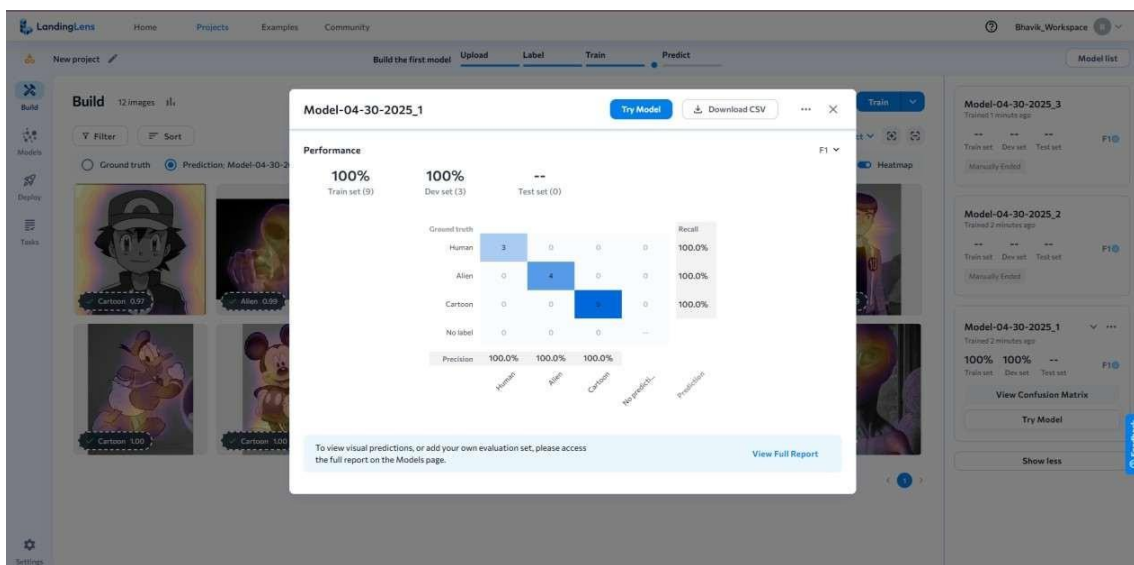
LandingLens Home Projects Examples Community

Bhavik_Workspace

New project

Build the first model Upload Label Train Predict

Model list

Build

Models

Deploy

Tasks

Settings

Build 12 images

Filter Sort

Ground truth Prediction: Model-04-30-2

Cartoon 0.97

Alien 0.99

Cartoon 1.00

Cartoon 1.00

Train

Heatmap

Model-04-30-2025_1

Try Model

Download CSV

Performance

F1

100%
Train set (9)

100%
Dev set (3)

--
Test set (0)

| Ground truth | | | | | Recall |
|---|---|---|---|---|---|
| Human | 3 | 0 | 0 | 0 | 100.0% |
| Alien | 0 | 4 | 0 | 0 | 100.0% |
| Cartoon | 0 | 0 | 5 | 0 | 100.0% |
| No label | 0 | 0 | 0 | -- | |
| Precision | 100.0% | 100.0% | 100.0% | | |

Human Alien Cartoon No predicti... Prediction

To view visual predictions, or add your own evaluation set, please access the full report on the Models page.

View Full Report

Model-04-30-2025_3
Trained 1 minute ago
-- -- --
Train set Dev set Test set
F1
Manually Ended

Model-04-30-2025_2
Trained 2 minutes ago
-- -- --
Train set Dev set Test set
F1
Manually Ended

Model-04-30-2025_1
Trained 2 minutes ago
100% 100% --
Train set Dev set Test set
F1
View Confusion Matrix
Try Model

Show less

1